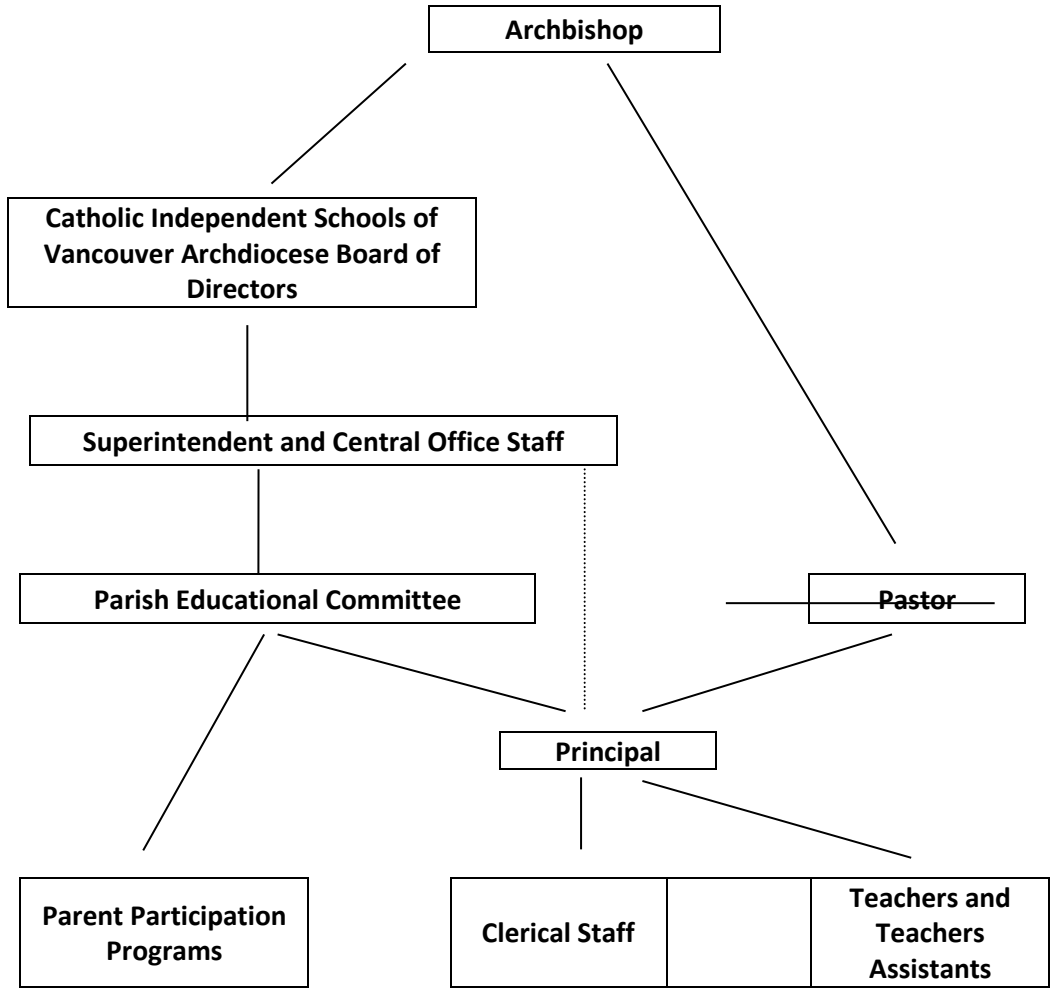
Archbishop

Catholic Independent Schools of Vancouver Archdiocese Board of Directors

Superintendent and Central Office Staff

Parish Educational Committee

Pastor

Principal

Parent Participation Programs

| Clerical Staff | | Teachers and Teachers Assistants |